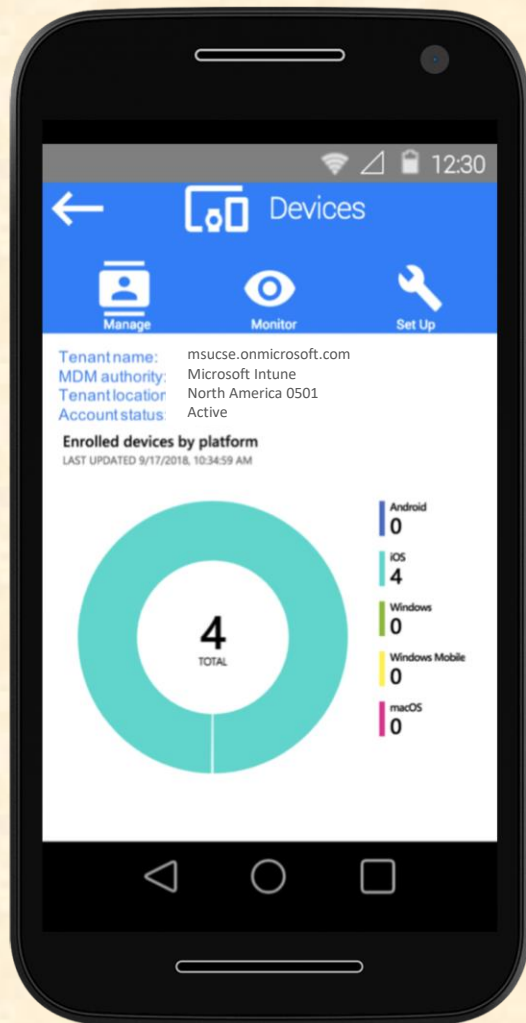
12:30

Devices

Manage Monitor Set Up

Tenant name: msucse.onmicrosoft.com
MDM authority: Microsoft Intune
Tenant location North America 0501
Account status: Active

Enrolled devices by platform
LAST UPDATED 9/17/2018, 10:34:59 AM

4
TOTAL

Android
0
iOS
4
Windows
0
Windows Mobile
0
macOS
0